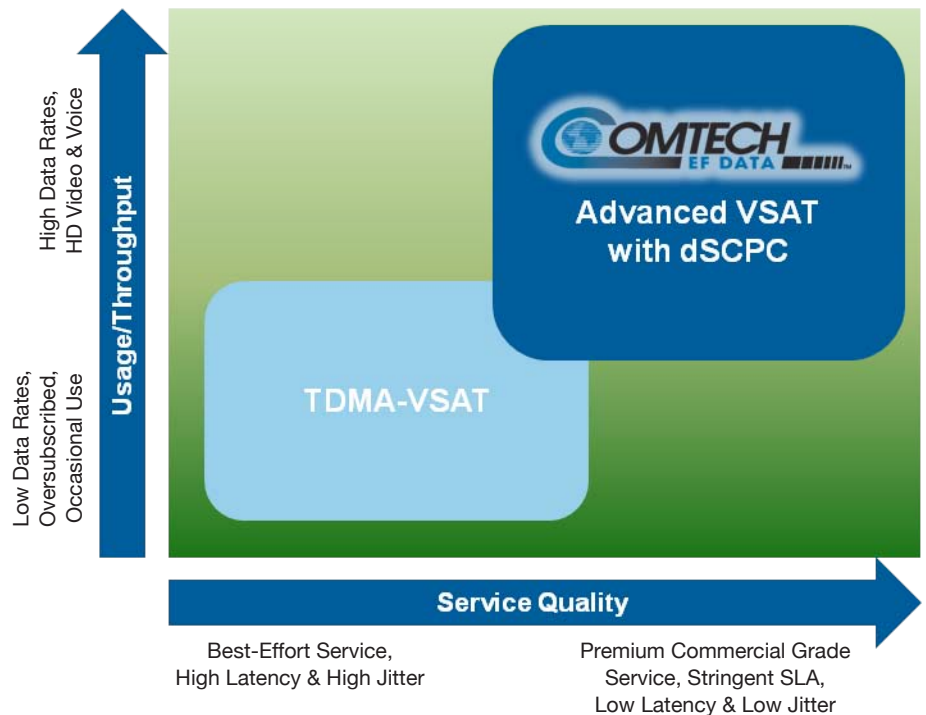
High Data Rates, HD Video & Voice

Usage/Throughput

Low Data Rates, Oversubscribed, Occasional Use

COMTECH EF DATA

Advanced VSAT with dSCPC

TDMA-VSAT

Service Quality

Best-Effort Service, High Latency & High Jitter

Premium Commercial Grade Service, Stringent SLA, Low Latency & Low Jitter